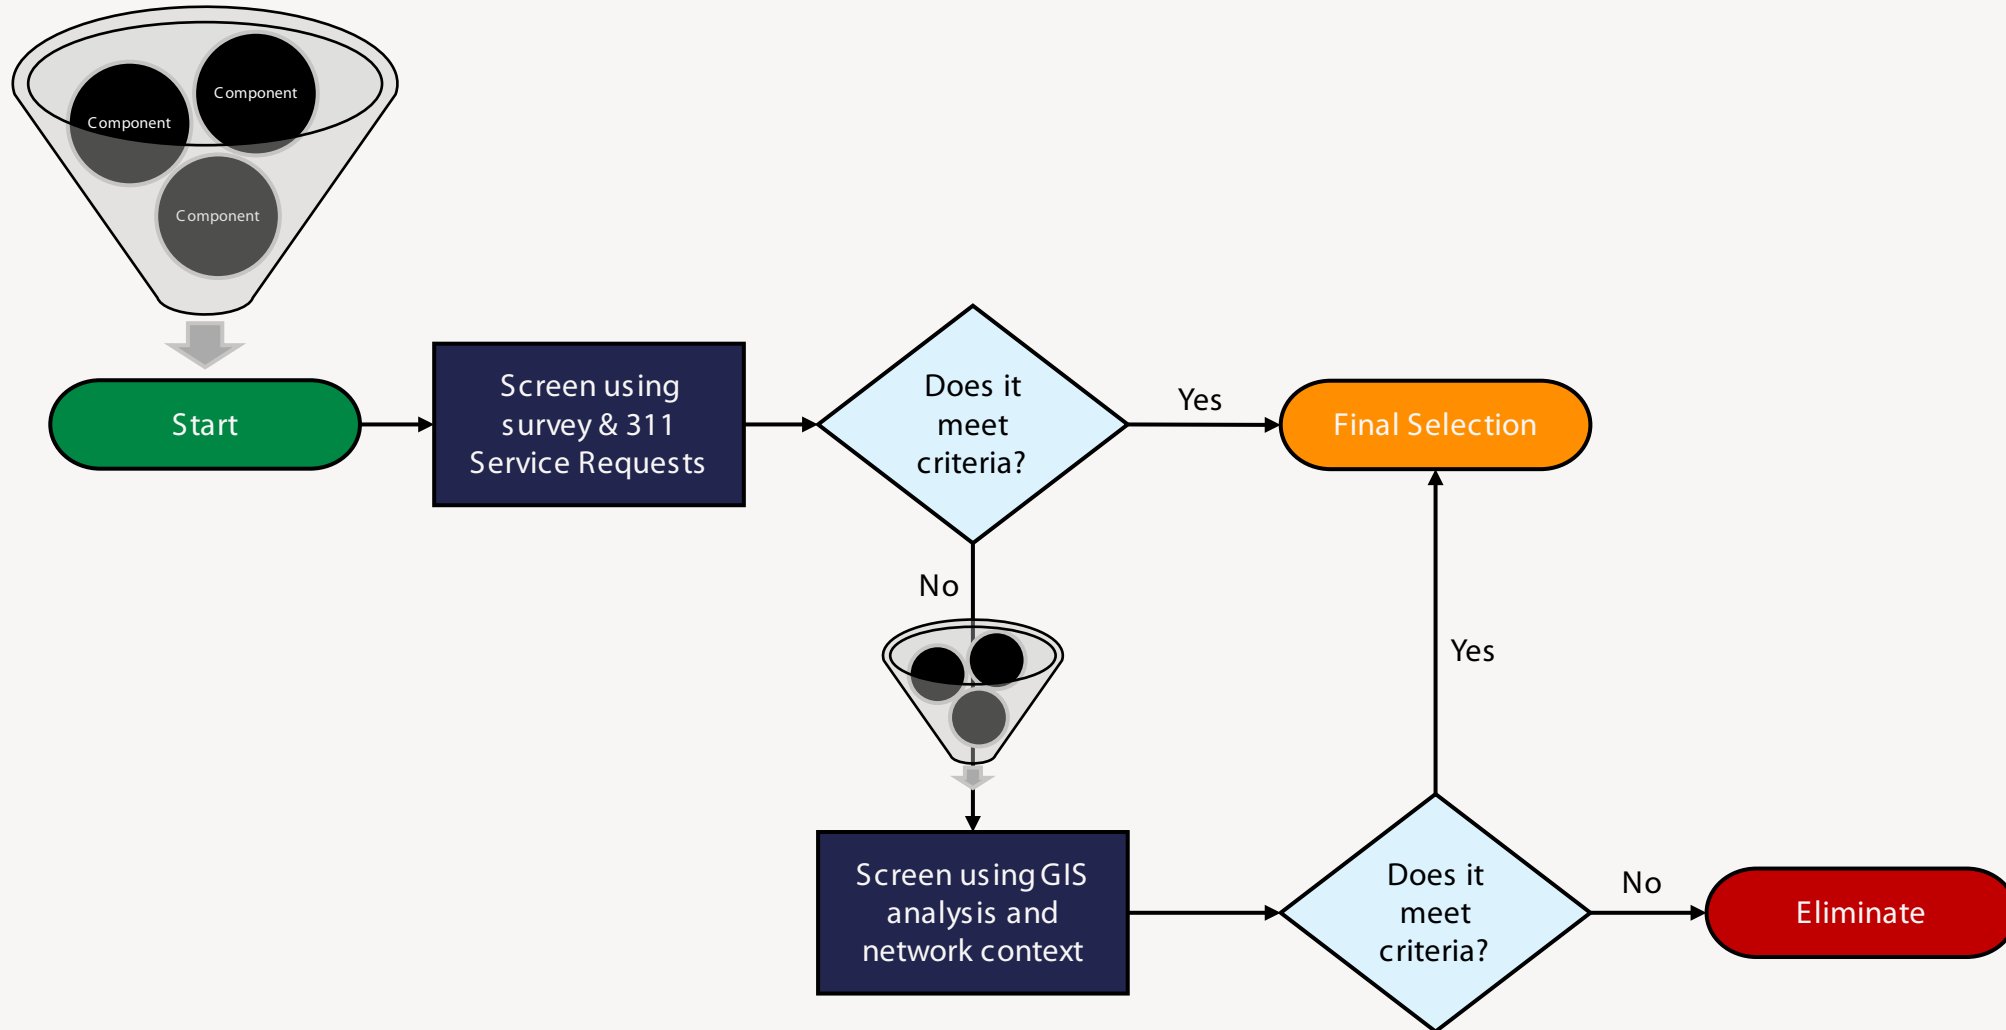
Component

Component

Component

Start

Screen using survey & 311 Service Requests

Does it meet criteria?

Yes

Final Selection

No

Yes

Screen using GIS analysis and network context

Does it meet criteria?

No

Eliminate